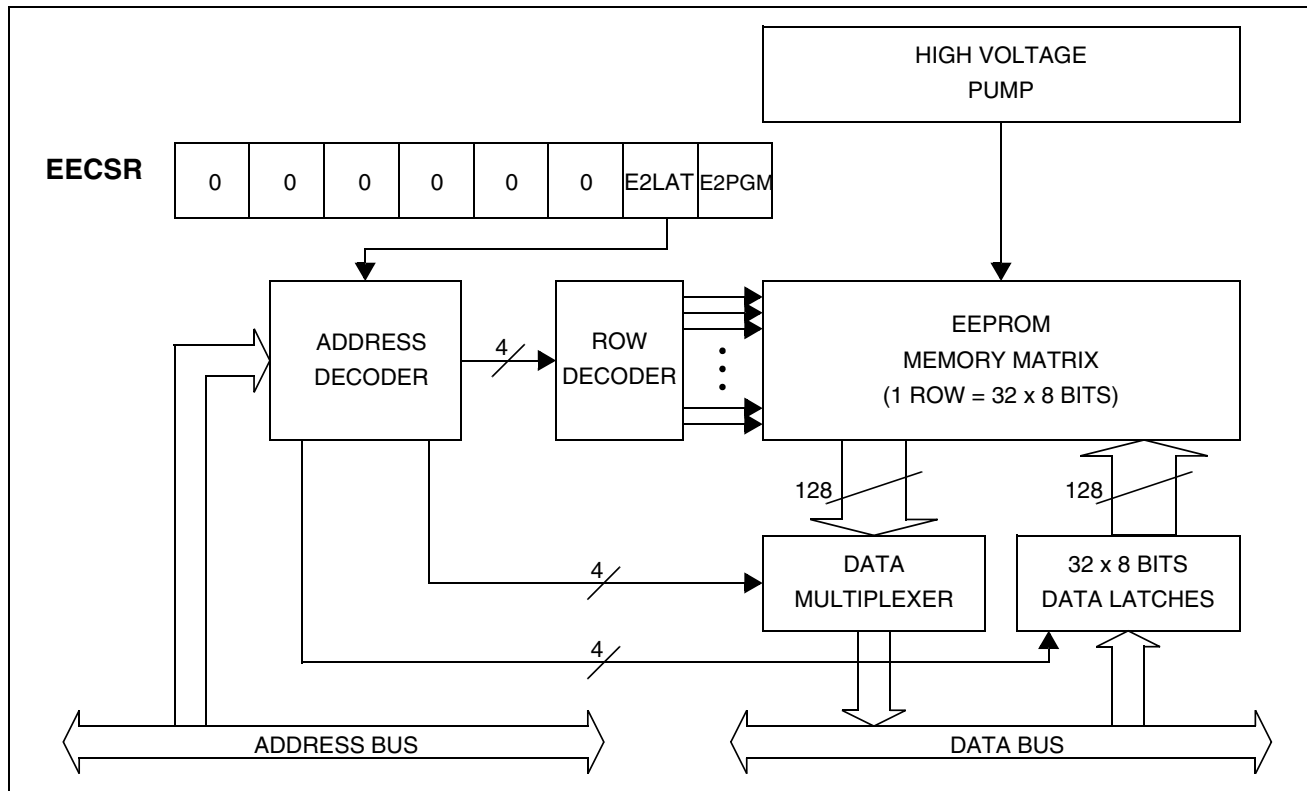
HIGH VOLTAGE PUMP

EECSR

| 0 | 0 | 0 | 0 | 0 | 0 | E2LAT | E2PGM |
|---|---|---|---|---|---|---|---|

ADDRESS DECODER

4

ROW DECODER

EEPROM MEMORY MATRIX (1 ROW = 32 x 8 BITS)

128

128

4

DATA MULTIPLEXER

32 x 8 BITS DATA LATCHES

4

ADDRESS BUS

DATA BUS